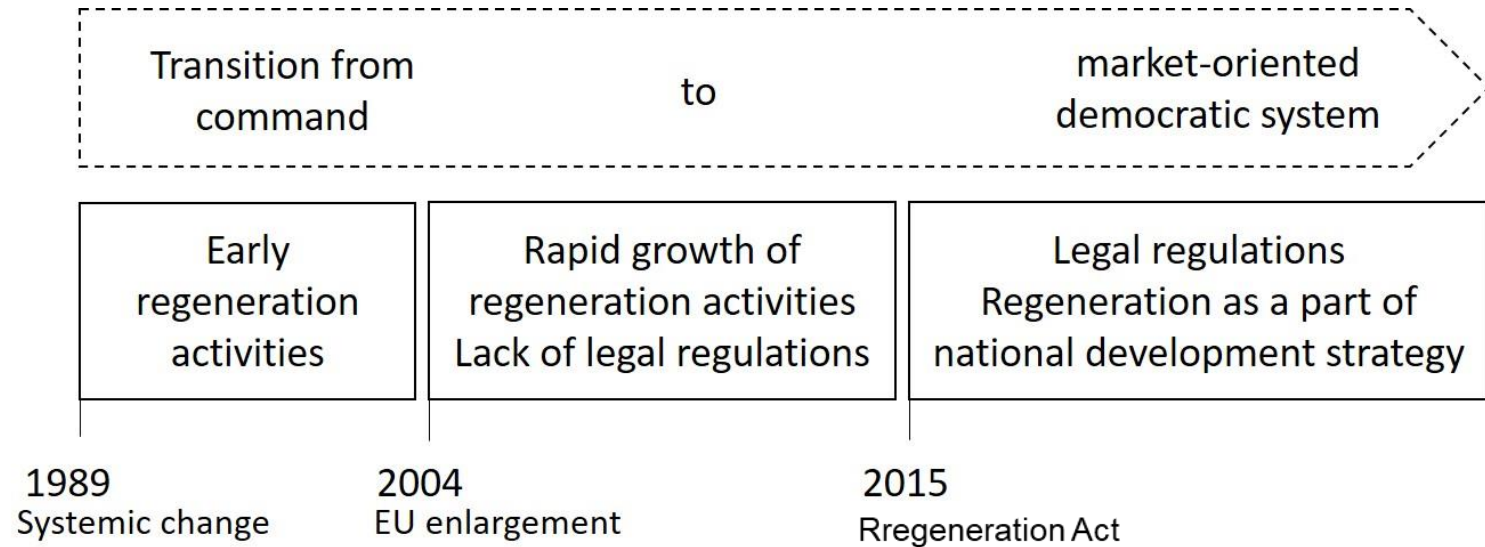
Transition from command

to

market-oriented democratic system

Early regeneration activities

Rapid growth of regeneration activities
Lack of legal regulations

Legal regulations
Regeneration as a part of national development strategy

1989
Systemic change

2004
EU enlargement

2015
Rregeneration Act